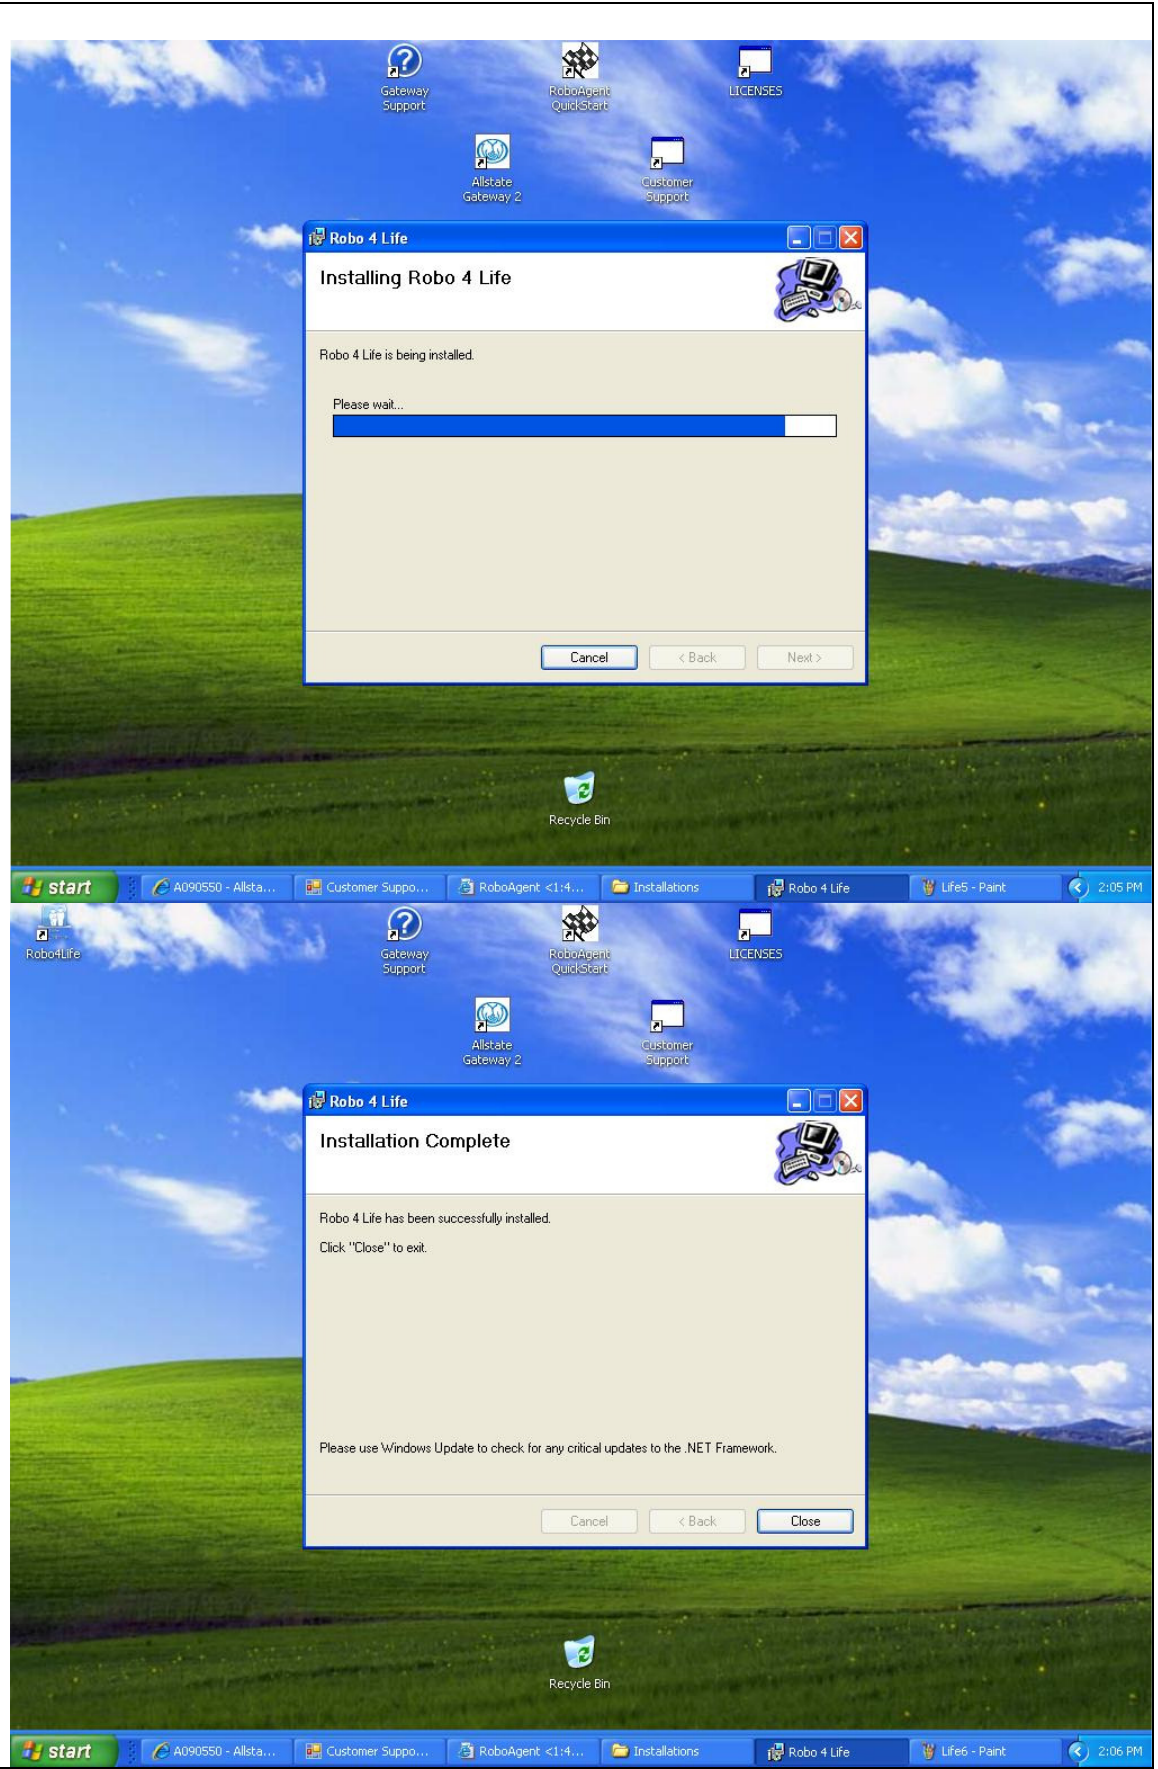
Gateway Support

RoboAgent QuickStart

LICENSES

Allstate Gateway 2

Customer Support

Robo 4 Life

Installing Robo 4 Life

Robo 4 Life is being installed.

Please wait...

Cancel

< Back

Next >

Recycle Bin

start

A090550 - Allsta...

Customer Suppo...

RoboAgent <1:4...

Installations

Robo 4 Life

Life5 - Paint

2:05 PM

Robo4Life

Gateway Support

RoboAgent QuickStart

LICENSES

Allstate Gateway 2

Customer Support

Robo 4 Life

Installation Complete

Robo 4 Life has been successfully installed.

Click "Close" to exit.

Please use Windows Update to check for any critical updates to the .NET Framework.

Cancel

< Back

Close

Recycle Bin

start

A090550 - Allsta...

Customer Suppo...

RoboAgent <1:4...

Installations

Robo 4 Life

Life6 - Paint

2:06 PM